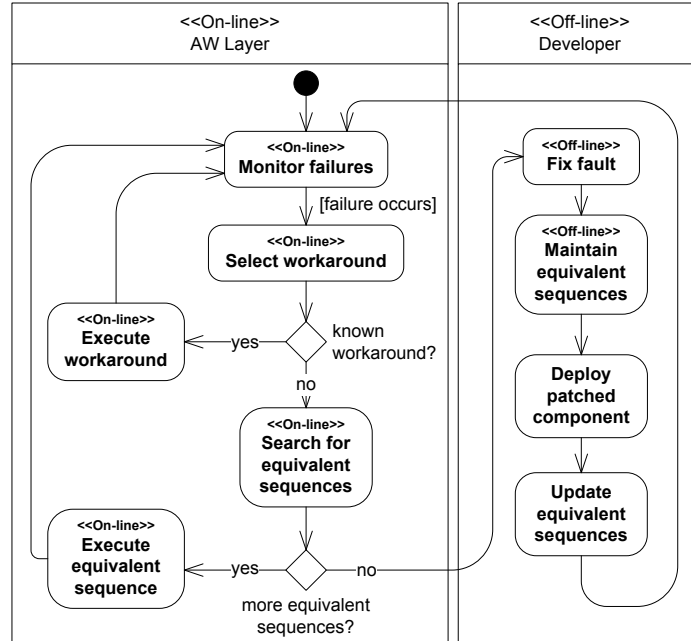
<<On-line>>
AW Layer

<<Off-line>>
Developer

<<On-line>>
Monitor failures

[failure occurs]

<<On-line>>
Select workaround

<<On-line>>
Execute workaround

yes

known workaround?

no

<<On-line>>
Search for equivalent sequences

<<On-line>>
Execute equivalent sequence

yes

no

more equivalent sequences?

<<Off-line>>
Fix fault

<<Off-line>>
Maintain equivalent sequences

Deploy patched component

Update equivalent sequences